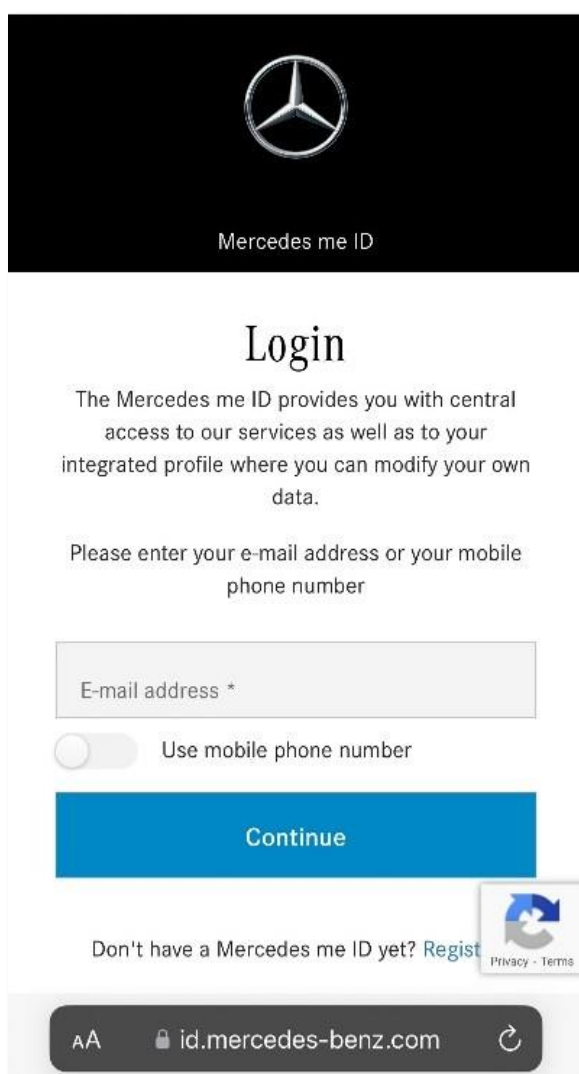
Mercedes me ID

Login

The Mercedes me ID provides you with central access to our services as well as to your integrated profile where you can modify your own data.

Please enter your e-mail address or your mobile phone number

E-mail address *

Use mobile phone number

Continue

Don't have a Mercedes me ID yet? Regist

Privacy - Terms

AA id.mercedes-benz.com